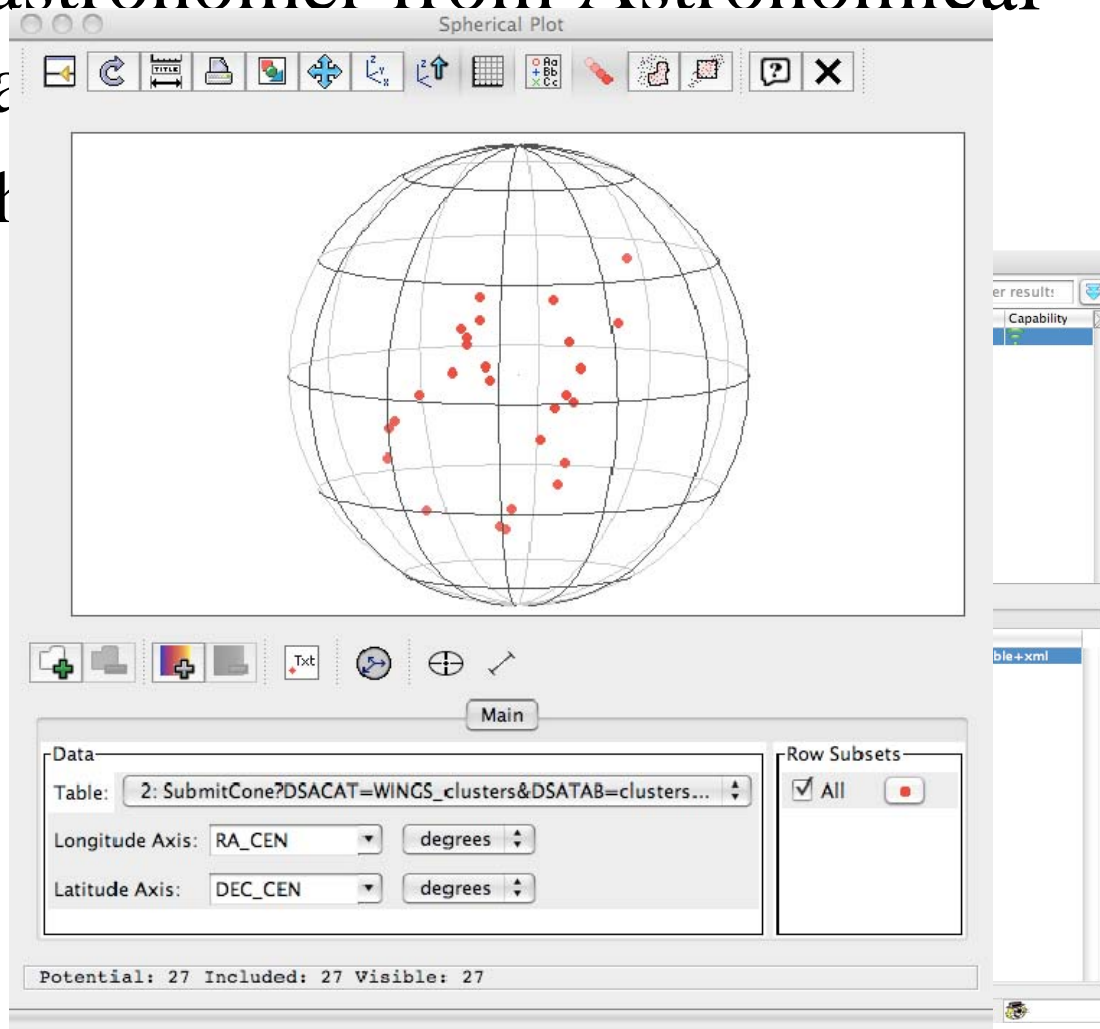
Spherical Plot

TITLE

Aa Bb Cc

er result:

Capability

ble+xml

Txt

Main

Data

Table: 2: SubmitCone?DSACAT=WINGS_clusters&DSATAB=clusters...

Longitude Axis: RA_CEN degrees

Latitude Axis: DEC_CEN degrees

Row Subsets

All

Potential: 27 Included: 27 Visible: 27